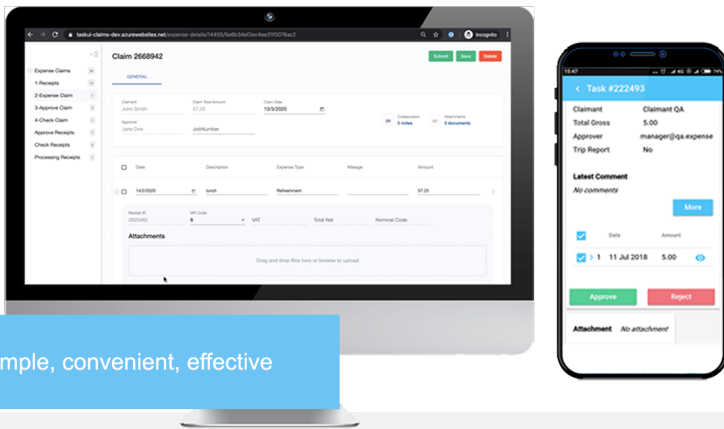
taskui-claims-dev.azurewebsites.net/expense-details/14455/5e6c34ef2ec4ee310076ac2

Incognito

Claim 2668942

Submit Save Delete

GENERAL

Expense Claims
1-Receipts
2-Expense Claim
3-Approve Claim
4-Check Claim
Approve Receipts
Check Receipts
Processing Receipts

Claimant
John Smith

Claim Total Amount
57.25

Claim Date
13/3/2020

Approver
Jane Doe

JobNumber

Collaboration
0 notes

Attachments
0 documents

Date Description Expense Type Mileage Amount

14/3/2020 lunch Refreshment 57.25

Receipt ID
2625482

VAT Code
8

VAT Total Net Nominal Code

Attachments

Drag and drop files here or browse to upload

mple, convenient, effective

15:47

Task #222493

Claimant Claimant QA
Total Gross 5.00
Approver manager@qa.expense
Trip Report No

Latest Comment
No comments

More

Date Amount

1 11 Jul 2018 5.00

Approve Reject

Attachment No attachment